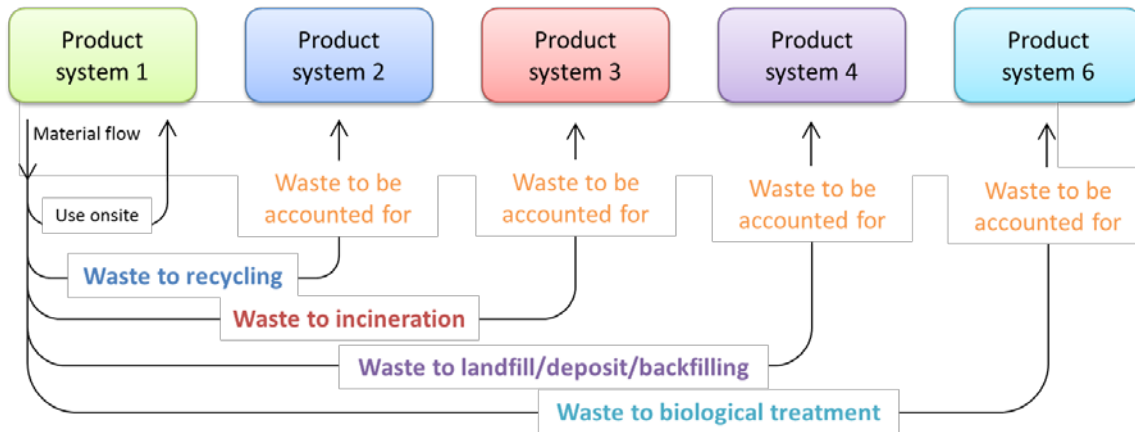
Product system 1

Product system 2

Product system 3

Product system 4

Product system 6

Material flow

Use onsite

Waste to be accounted for

Waste to be accounted for

Waste to be accounted for

Waste to be accounted for

Waste to recycling

Waste to incineration

Waste to landfill/deposit/backfilling

Waste to biological treatment